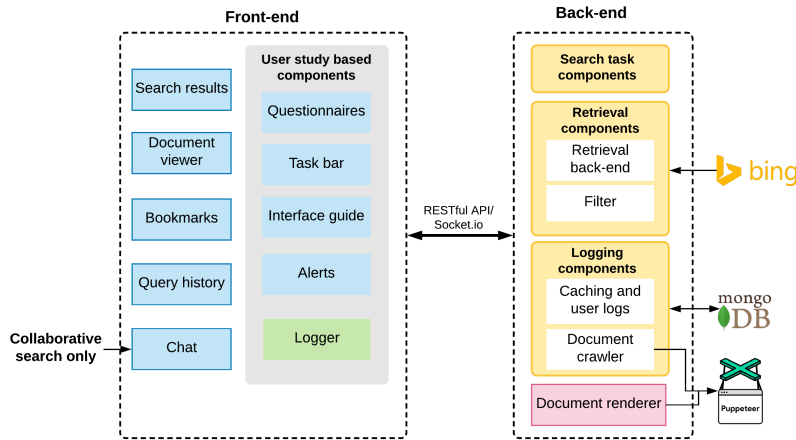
Front-end

Search results

Document viewer

Bookmarks

Query history

Chat

User study based components

Questionnaires

Task bar

Interface guide

Alerts

Logger

Collaborative search only

RESTful API/ Socket.io

Back-end

Search task components

Retrieval components

Retrieval back-end

Filter

Logging components

Caching and user logs

Document crawler

Document renderer

bing

mongo DB

Puppeteer